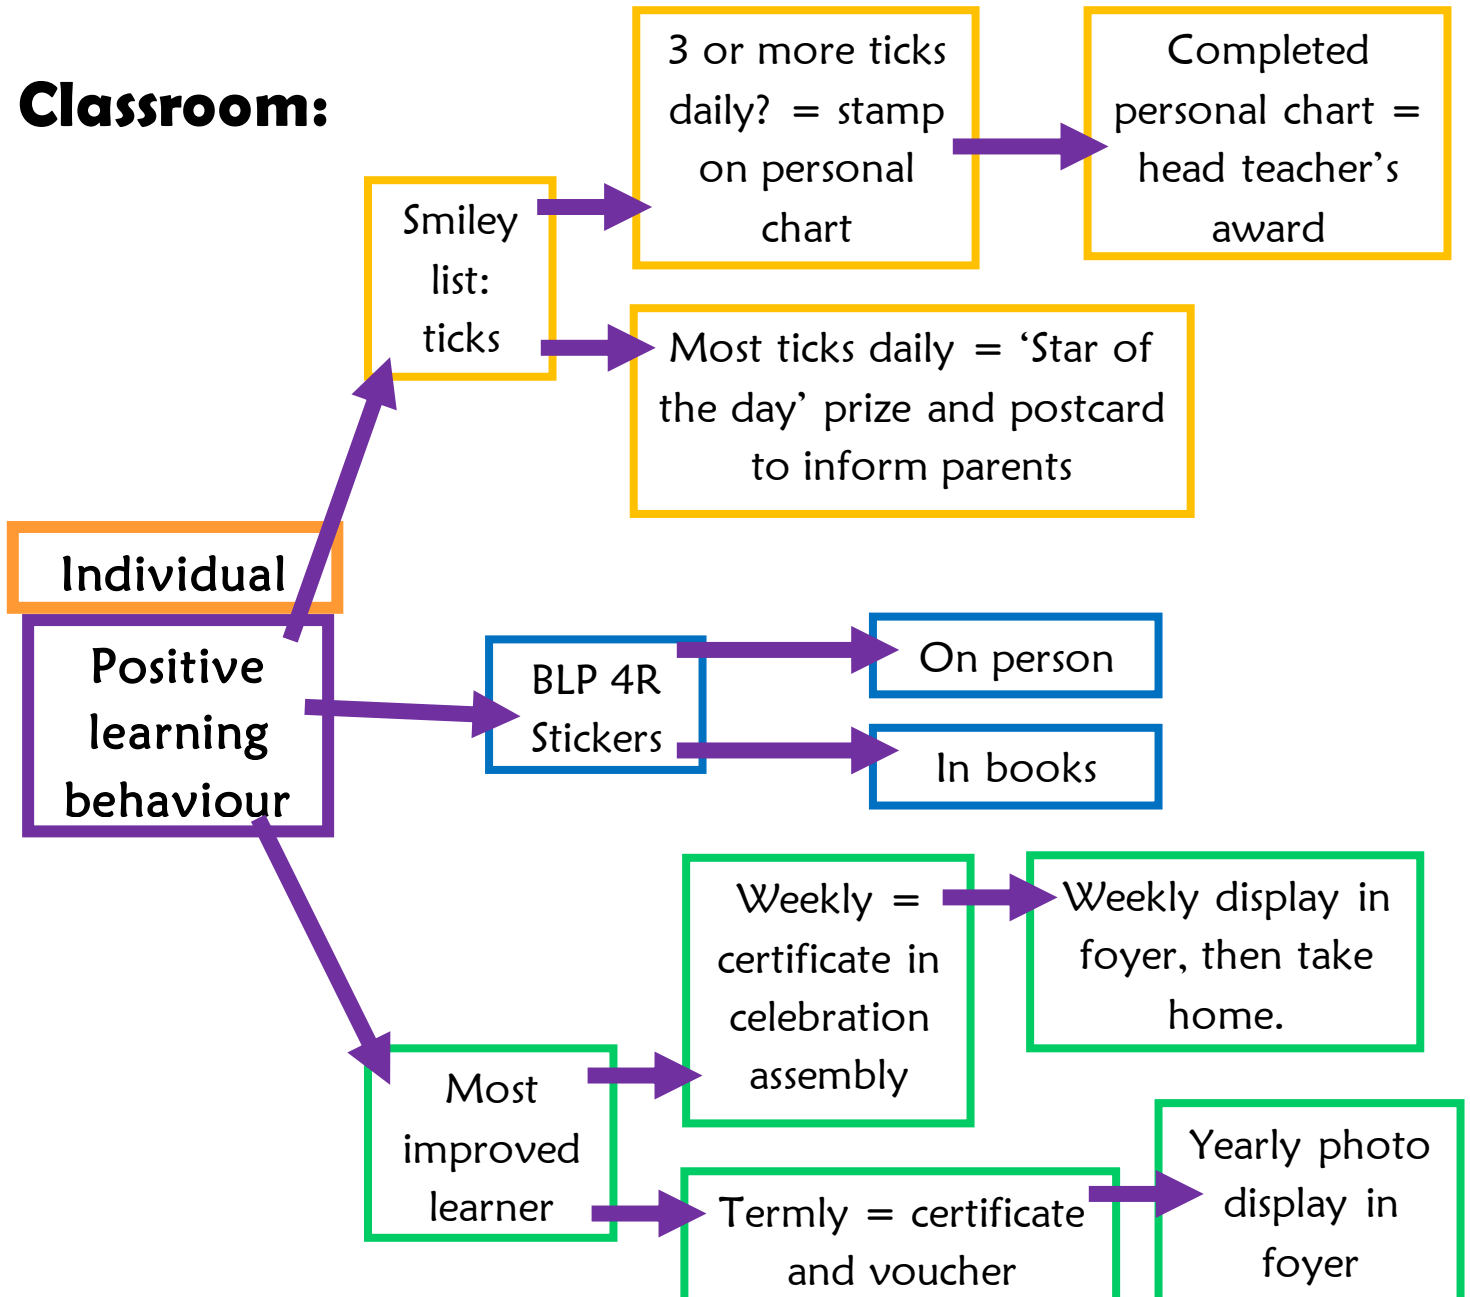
Classroom:

Individual

Positive learning behaviour

Smiley list: ticks

3 or more ticks daily? = stamp on personal chart

Completed personal chart = head teacher's award

Most ticks daily = 'Star of the day' prize and postcard to inform parents

BLP 4R Stickers

On person

In books

Most improved learner

Weekly = certificate in celebration assembly

Weekly display in foyer, then take home.

Termly = certificate and voucher

Yearly photo display in foyer